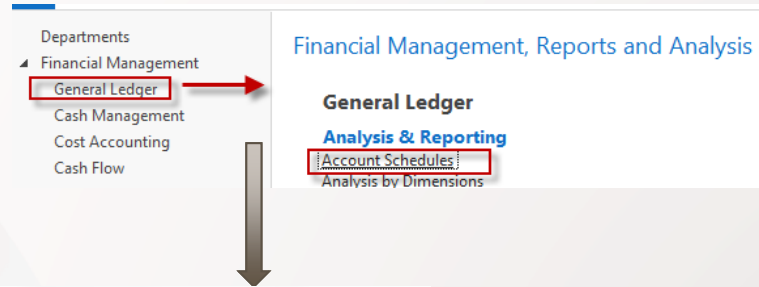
Departments
Financial Management
General Ledger
Cash Management
Cost Accounting
Cash Flow

Financial Management, Reports and Analysis

General Ledger

Analysis & Reporting
Account Schedules
Analysis by Dimensions